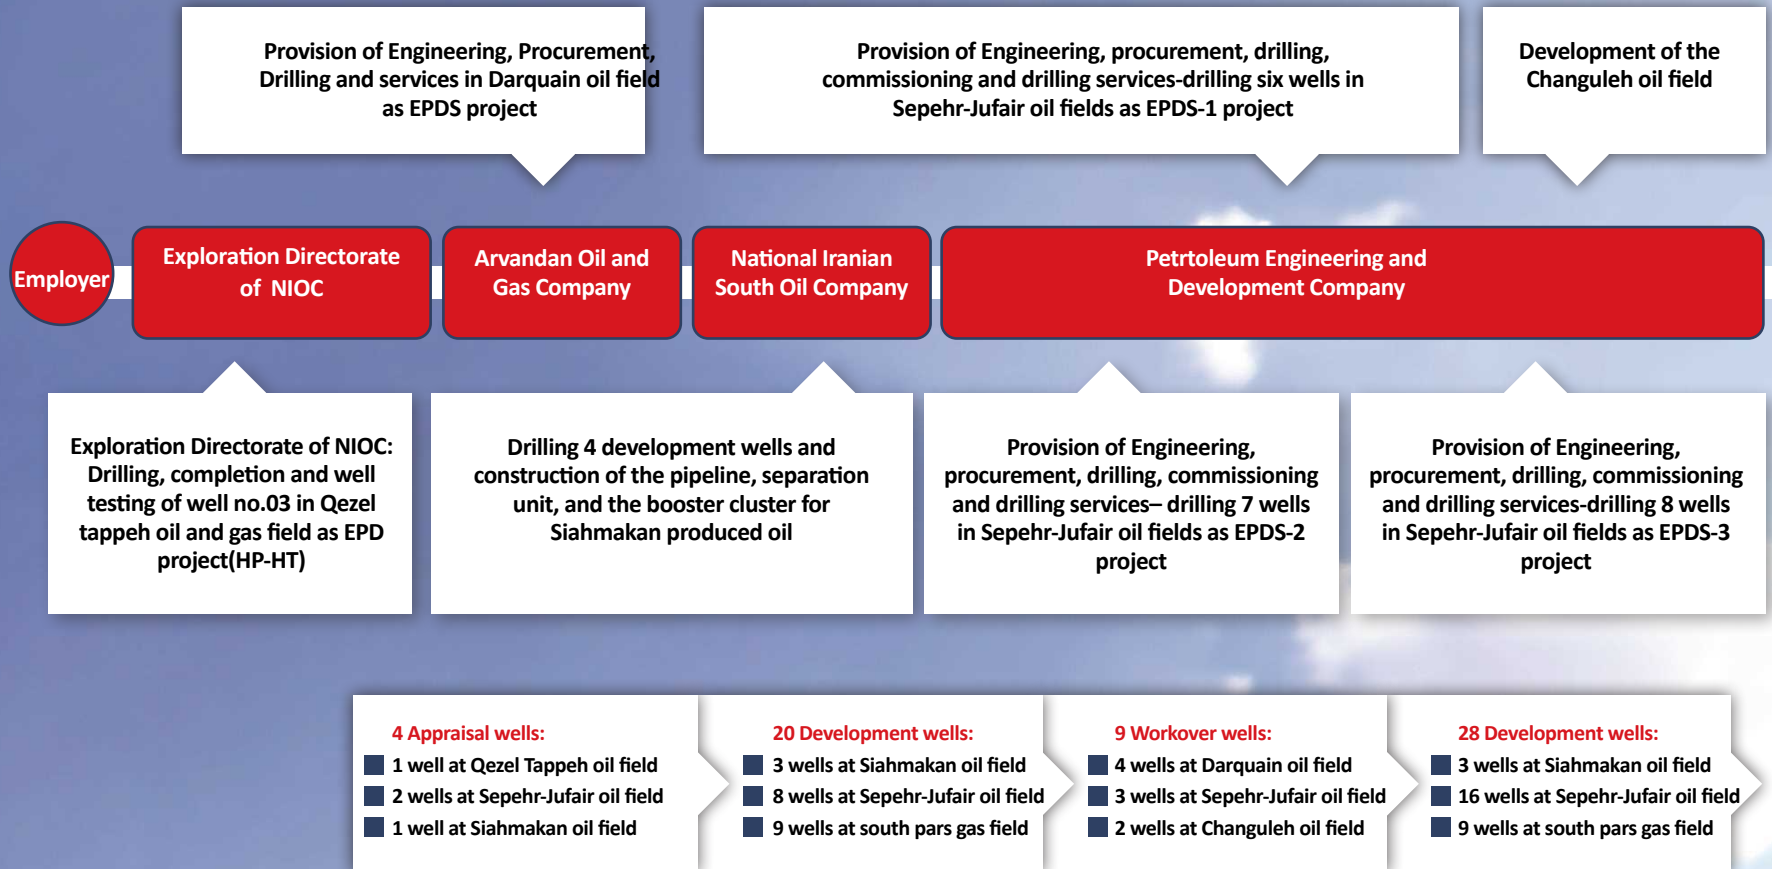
Provision of Engineering, Procurement, Drilling and services in Darquain oil field as EPDS project

Provision of Engineering, procurement, drilling, commissioning and drilling services-drilling six wells in Sepehr-Jufair oil fields as EPDS-1 project

Development of the Changuleh oil field

Employer

Exploration Directorate of NIOC

Arvandan Oil and Gas Company

National Iranian South Oil Company

Petrtoleum Engineering and Development Company

Exploration Directorate of NIOC: Drilling, completion and well testing of well no.03 in Qezel tappeh oil and gas field as EPD project(HP-HT)

Drilling 4 development wells and construction of the pipeline, separation unit, and the booster cluster for Siahmakan produced oil

Provision of Engineering, procurement, drilling, commissioning and drilling services– drilling 7 wells in Sepehr-Jufair oil fields as EPDS-2 project

Provision of Engineering, procurement, drilling, commissioning and drilling services-drilling 8 wells in Sepehr-Jufair oil fields as EPDS-3 project

4 Appraisal wells:
1 well at Qezel Tappeh oil field
2 wells at Sepehr-Jufair oil field
1 well at Siahmakan oil field

20 Development wells:
3 wells at Siahmakan oil field
8 wells at Sepehr-Jufair oil field
9 wells at south pars gas field

9 Workover wells:
4 wells at Darquain oil field
3 wells at Sepehr-Jufair oil field
2 wells at Changuleh oil field

28 Development wells:
3 wells at Siahmakan oil field
16 wells at Sepehr-Jufair oil field
9 wells at south pars gas field